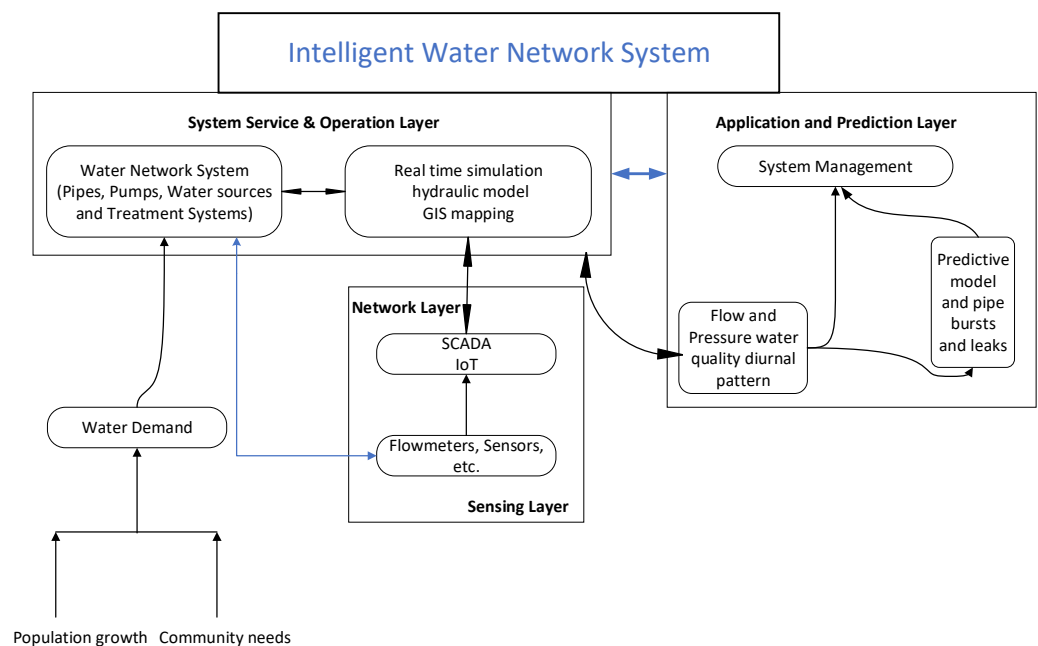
Intelligent Water Network System

System Service & Operation Layer

Water Network System (Pipes, Pumps, Water sources and Treatment Systems)

Real time simulation hydraulic model GIS mapping

Application and Prediction Layer

System Management

Predictive model and pipe bursts and leaks

Flow and Pressure water quality diurnal pattern

Network Layer

SCADA IoT

Flowmeters, Sensors, etc.

Sensing Layer

Water Demand

Population growth Community needs